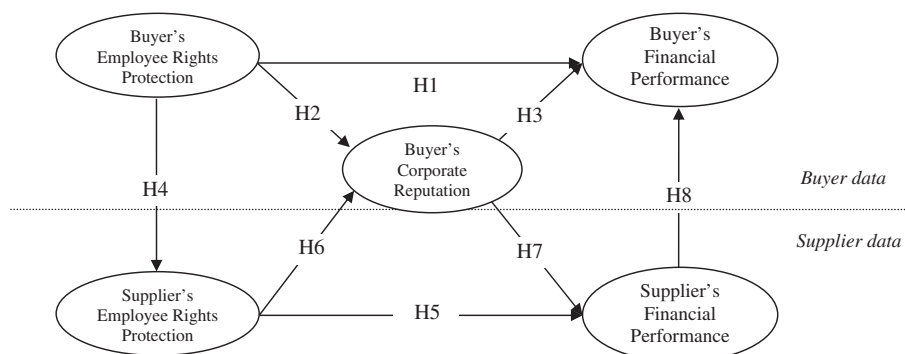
Buyer's Employee Rights Protection

H1

Buyer's Financial Performance

H2

H3

Buyer's Corporate Reputation

H4

H8

Buyer data

Supplier data

H6

H7

Supplier's Employee Rights Protection

H5

Supplier's Financial Performance